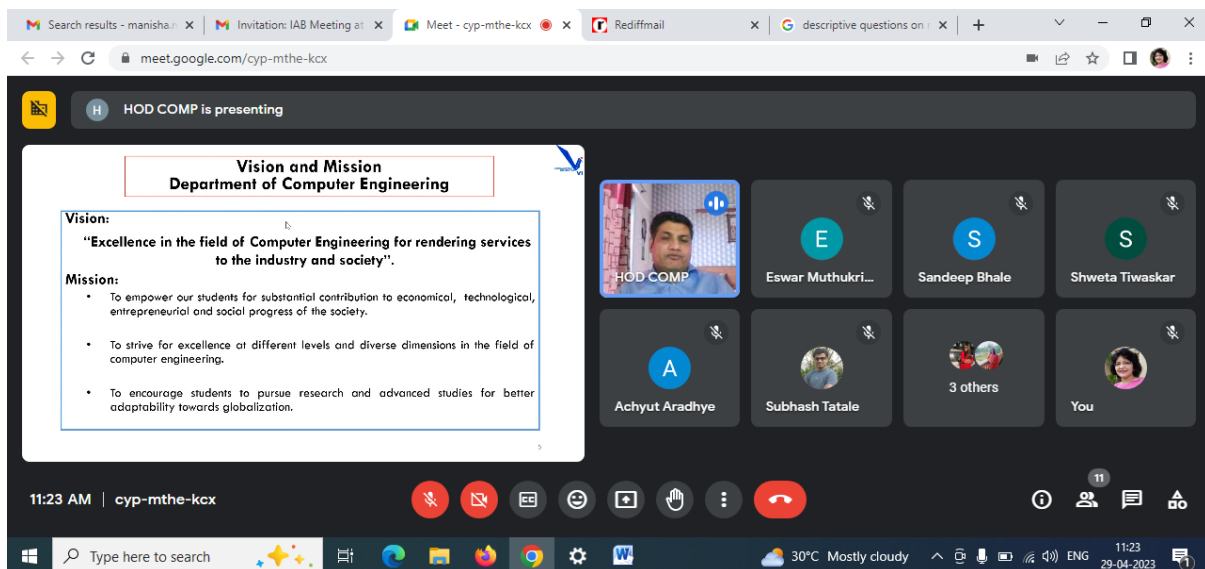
Search results - manisha.r ×
Invitation: IAB Meeting at ×
Meet - cyp-mthe-kcx ×
Rediffmail ×
descriptive questions on ×
+

meet.google.com/cyp-mthe-kcx

H HOD COMP is presenting

Vision and Mission
Department of Computer Engineering

Vision:
"Excellence in the field of Computer Engineering for rendering services to the industry and society".

Mission:
• To empower our students for substantial contribution to economical, technological, entrepreneurial and social progress of the society.

• To strive for excellence at different levels and diverse dimensions in the field of computer engineering.

• To encourage students to pursue research and advanced studies for better adaptability towards globalization.

5

HOD COMP
E
Eswar Muthukri...
S
Sandeep Bhale
S
Shweta Tiwaskar
A
Achyut Aradhye
Subhash Tatale
3 others
You

11:23 AM | cyp-mthe-kcx

11

Type here to search
30°C Mostly cloudy
ENG
11:23
29-04-2023
1